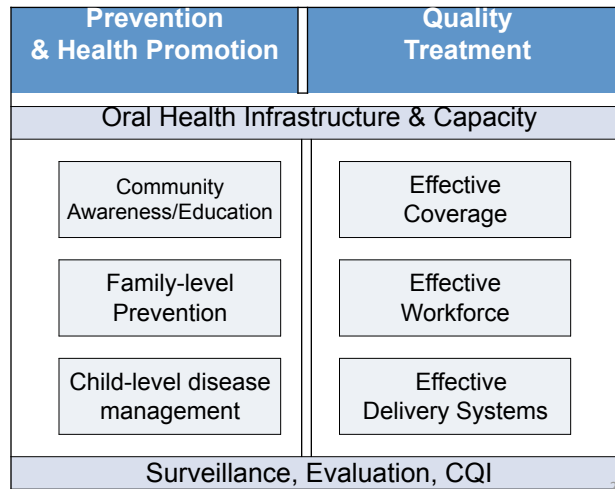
Prevention & Health Promotion

Quality Treatment

Oral Health Infrastructure & Capacity

Community Awareness/Education

Family-level Prevention

Child-level disease management

Effective Coverage

Effective Workforce

Effective Delivery Systems

Surveillance, Evaluation, CQI